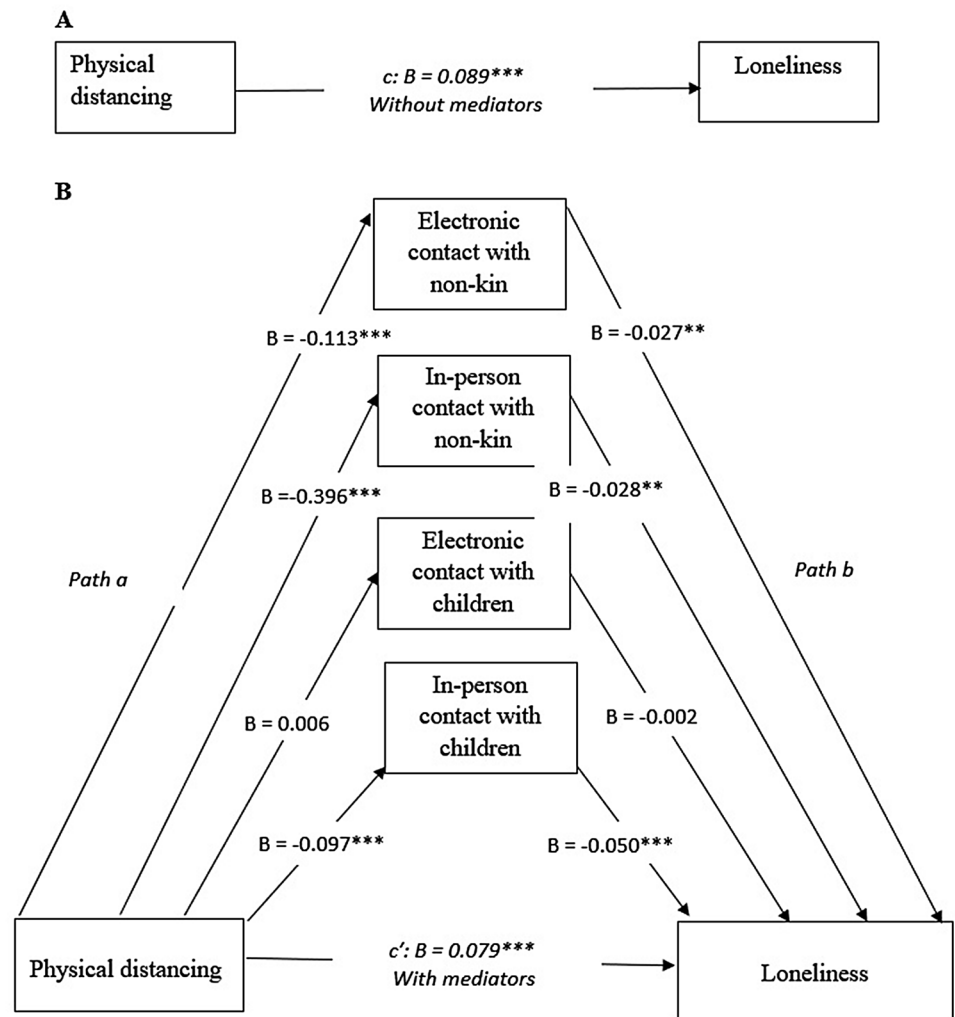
A

Physical distancing

c: B = 0.089***
Without mediators

Loneliness

B

Electronic contact with non-kin

B = -0.113***

B = -0.027**

In-person contact with non-kin

B =-0.396***

B = -0.028**

Electronic contact with children

Path a

Path b

In-person contact with children

B = 0.006

B = -0.002

B = -0.097***

B = -0.050***

Physical distancing

c′: B = 0.079***
With mediators

Loneliness